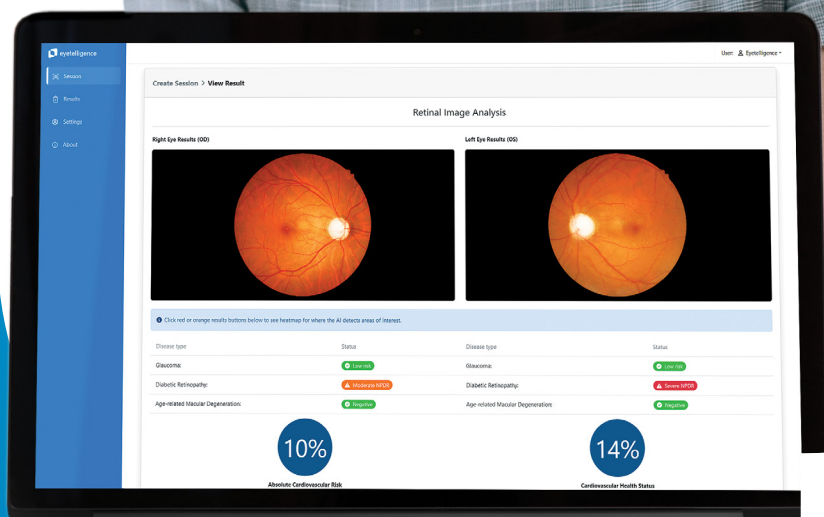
eyetelligence

Session

Results

Settings

About

User: Eyetelligence

Create Session > View Result

Retinal Image Analysis

Right Eye Results (OD)

Left Eye Results (OS)

Click red or orange results buttons below to see heatmap for where the AI detects areas of interest.

| Disease type | Status | Disease type | Status |
|---|---|---|---|
| Glaucoma: | Low risk | Glaucoma: | Low risk |
| Diabetic Retinopathy: | Moderate NPDR | Diabetic Retinopathy: | Severe NPDR |
| Age-related Macular Degeneration: | Negative | Age-related Macular Degeneration: | Negative |

10%

Absolute Cardiovascular Risk

14%

Cardiovascular Health Status